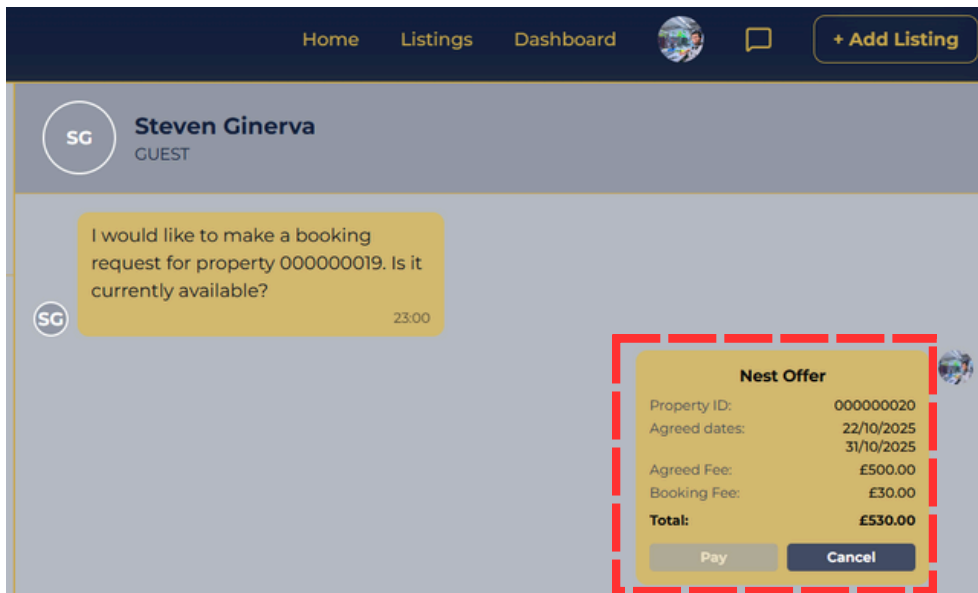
Home Listings Dashboard + Add Listing

SG
Steven Ginerva
GUEST

I would like to make a booking request for property 000000019. Is it currently available?
23:00

SG

Nest Offer

| | |
|---|---|
| Property ID: | 000000020 |
| Agreed dates: | 22/10/2025 31/10/2025 |
| Agreed Fee: | £500.00 |
| Booking Fee: | £30.00 |
| **Total:** | **£530.00** |

Pay Cancel